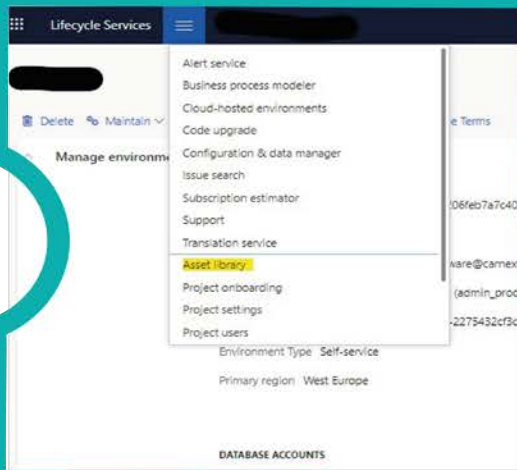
Lifecycle Services

Delete Maintain

Manage environme

e Terms

Alert service
Business process modeler
Cloud-hosted environments
Code upgrade
Configuration & data manager
Issue search
Subscription estimator
Support
Translation service
Asset library
Project onboarding
Project settings
Project users

06feb7a7c40

ware@camex

(admin_prod

-2275432cf3c

Environment Type Self-service

Primary region West Europe

DATABASE ACCOUNTS